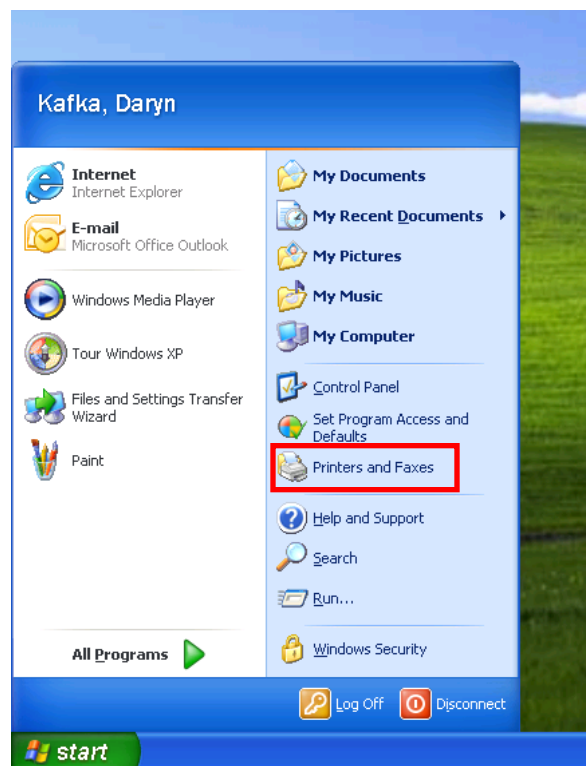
Kafka, Daryn

Internet
Internet Explorer

E-mail
Microsoft Office Outlook

Windows Media Player

Tour Windows XP

Files and Settings Transfer Wizard

Paint

All Programs

My Documents

My Recent Documents

My Pictures

My Music

My Computer

Control Panel

Set Program Access and Defaults

Printers and Faxes

Help and Support

Search

Run...

Windows Security

Log Off

Disconnect

start